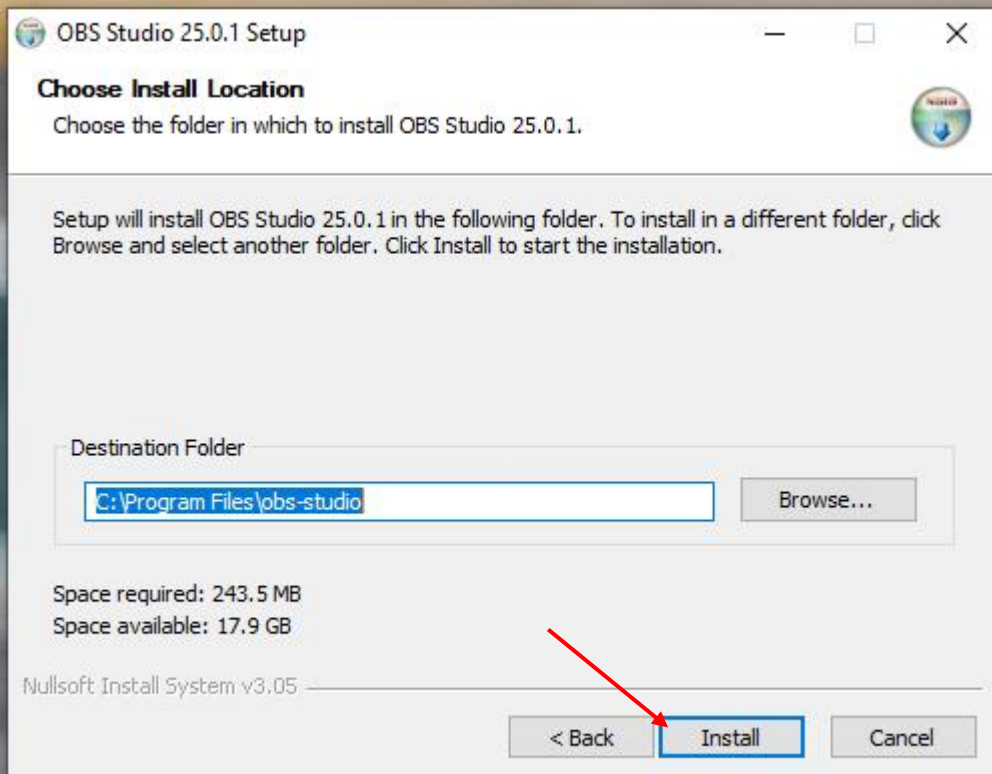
OBS Studio 25.0.1 Setup

Choose Install Location

Choose the folder in which to install OBS Studio 25.0.1.

Setup will install OBS Studio 25.0.1 in the following folder. To install in a different folder, click Browse and select another folder. Click Install to start the installation.

Destination Folder

C:\Program Files\obs-studio

Browse...

Space required: 243.5 MB
Space available: 17.9 GB

Nullsoft Install System v3.05

< Back

Install

Cancel